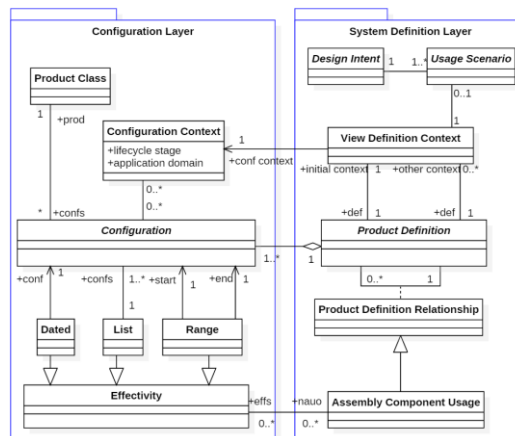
Configuration Layer

System Definition Layer

Product Class

Design Intent

1

1..*

Usage Scenario

0..1

1

+prod

Configuration Context

+lifecycle stage
+application domain

1

View Definition Context

+conf context

+initial context

1

+other context

0..*

0..*

0..*

*

+confs

+def

1

+def

1

Configuration

Product Definition

1..*

1

+conf

1

+confs

1..*

+start

1

+end

1

0..*

1

Product Definition Relationship

Dated

List

Range

Effectivity

+effs

+nauo

Assembly Component Usage

0..*

0..*